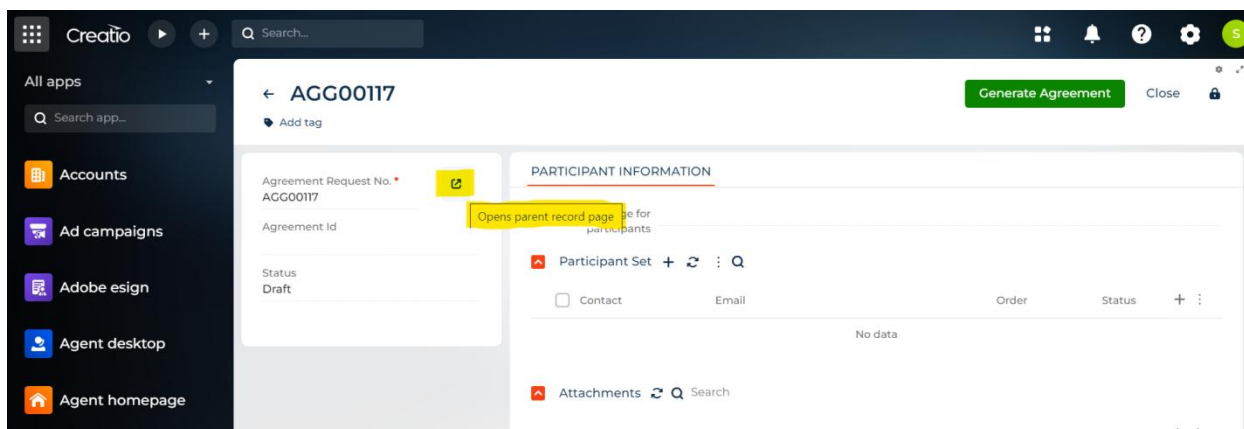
Creatio
Search...
S

All apps
Search app...
Accounts
Ad campaigns
Adobe esign
Agent desktop
Agent homepage

← AGG00117
Add tag
Generate Agreement
Close

Agreement Request No. *
AGG00117
Opens parent record page
Agreement Id
Status
Draft

PARTICIPANT INFORMATION
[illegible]ge for participants
Participant Set + ⋮
Contact
Email
Order
Status
+ ⋮
No data

Attachments
Search